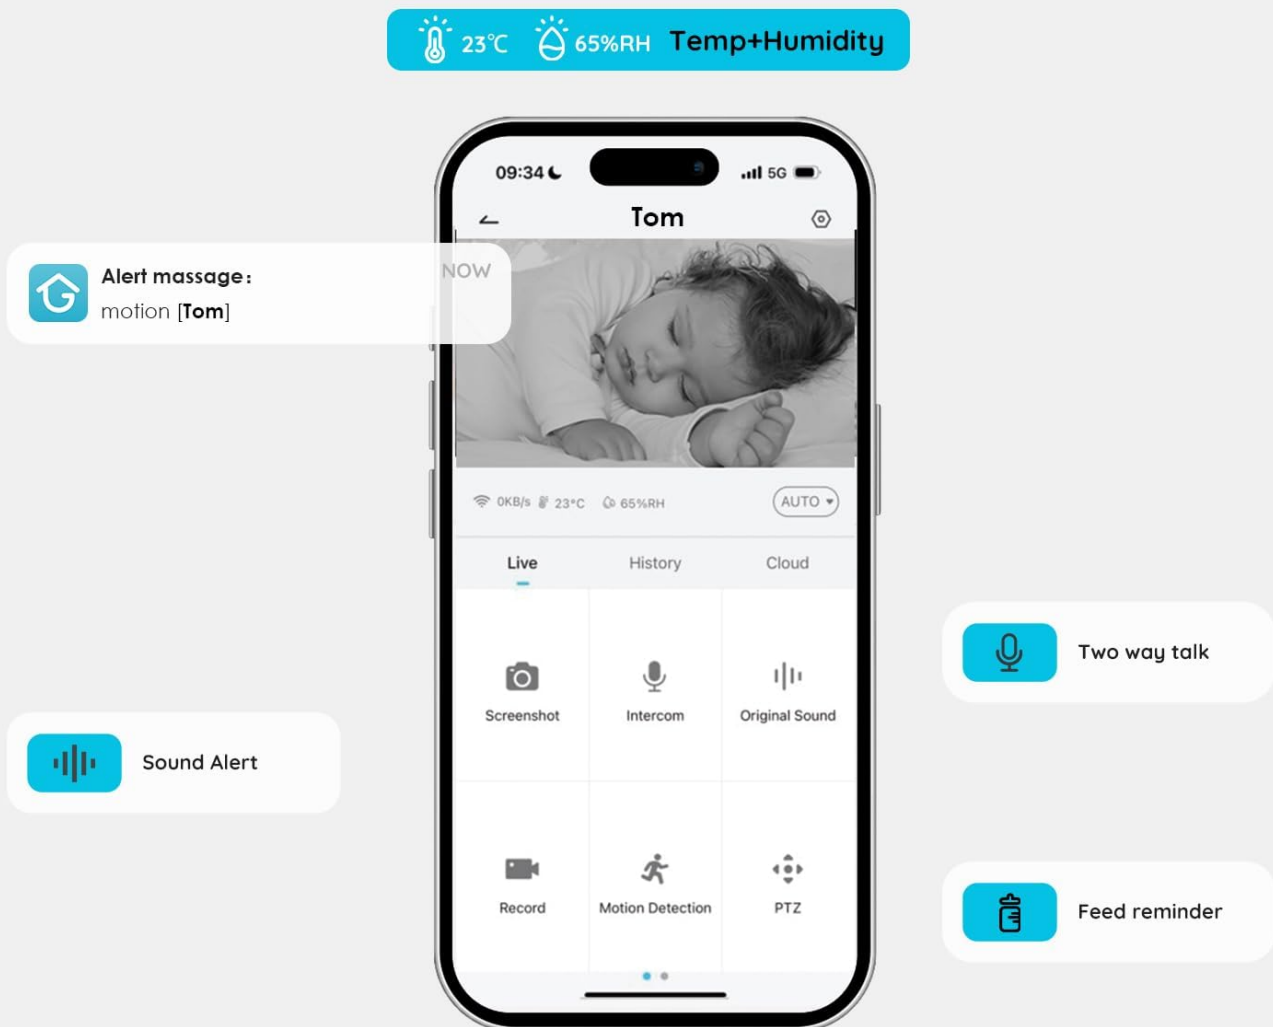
23℃ 65%RH Temp+Humidity

09:34 5G

Tom

Alert massage:
motion [Tom]
NOW

0KB/s 23°C 65%RH AUTO

Live History Cloud

Screenshot Intercom Original Sound

Record Motion Detection PTZ

Two way talk

Sound Alert

Feed reminder